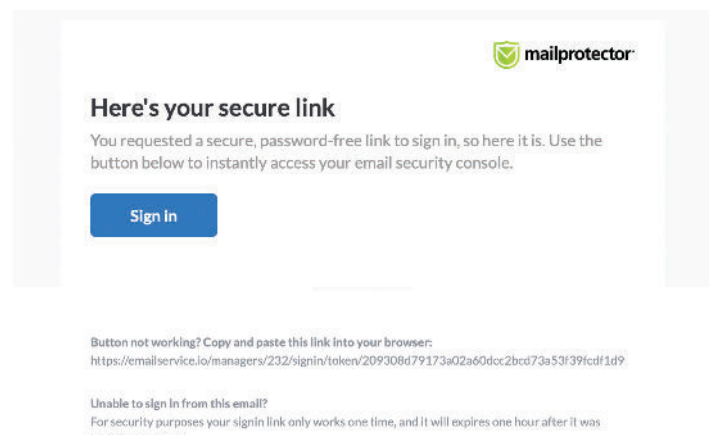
mailprotector

Here's your secure link

You requested a secure, password-free link to sign in, so here it is. Use the button below to instantly access your email security console.

Sign in

Button not working? Copy and paste this link into your browser:
https://emailservice.io/managers/232/signin/token/209308d79173a02a60dcc2bcd73a53f39fcdf1d9

Unable to sign in from this email?
For security purposes your signin link only works one time, and it will expires one hour after it was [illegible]